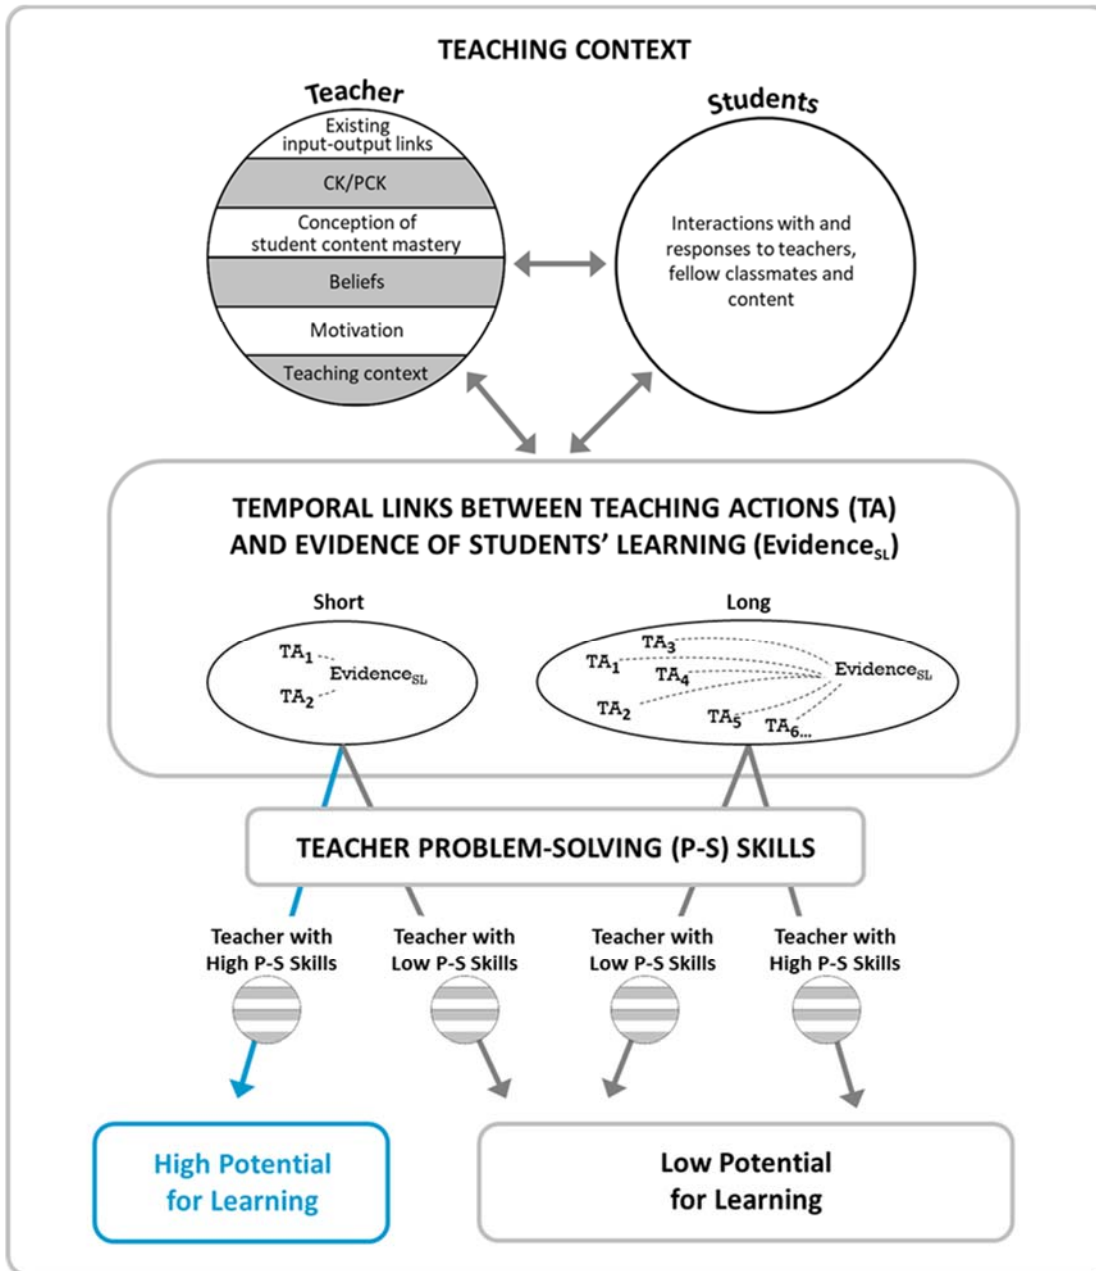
TEACHING CONTEXT

Teacher

Existing input-output links

CK/PCK

Conception of student content mastery

Beliefs

Motivation

Teaching context

Students

Interactions with and responses to teachers, fellow classmates and content

TEMPORAL LINKS BETWEEN TEACHING ACTIONS (TA) AND EVIDENCE OF STUDENTS' LEARNING (Evidence$_{SL}$)

Short

$TA_1$
Evidence$_{SL}$
$TA_2$

Long

$TA_3$
$TA_1$
$TA_4$
Evidence$_{SL}$
$TA_2$
$TA_5$
$TA_6$...

TEACHER PROBLEM-SOLVING (P-S) SKILLS

Teacher with High P-S Skills

Teacher with Low P-S Skills

Teacher with Low P-S Skills

Teacher with High P-S Skills

High Potential for Learning

Low Potential for Learning